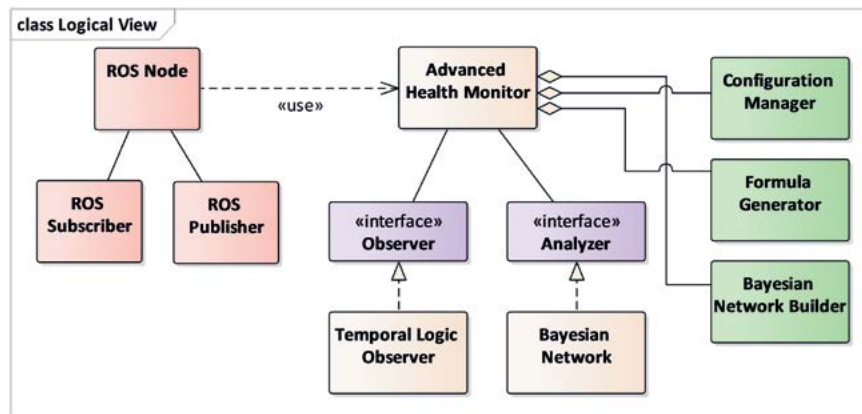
class Logical View

ROS Node

«use»

Advanced Health Monitor

Configuration Manager

ROS Subscriber

ROS Publisher

«interface» Observer

«interface» Analyzer

Formula Generator

Bayesian Network Builder

Temporal Logic Observer

Bayesian Network